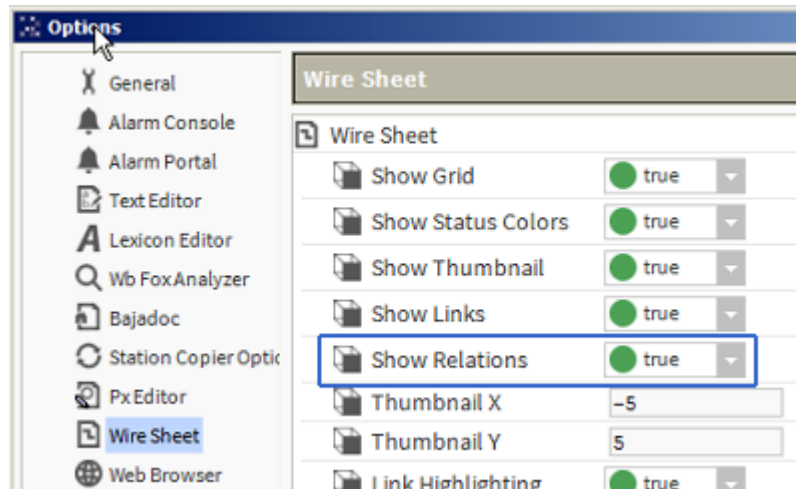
Options

General
Alarm Console
Alarm Portal
Text Editor
Lexicon Editor
Wb FoxAnalyzer
Bajadoc
Station Copier Optic
Px Editor
Wire Sheet
Web Browser

Wire Sheet

Wire Sheet

| | |
|---|---|
| Show Grid | true |
| Show Status Colors | true |
| Show Thumbnail | true |
| Show Links | true |
| Show Relations | true |
| Thumbnail X | -5 |
| Thumbnail Y | 5 |
| Link Highlighting | true |